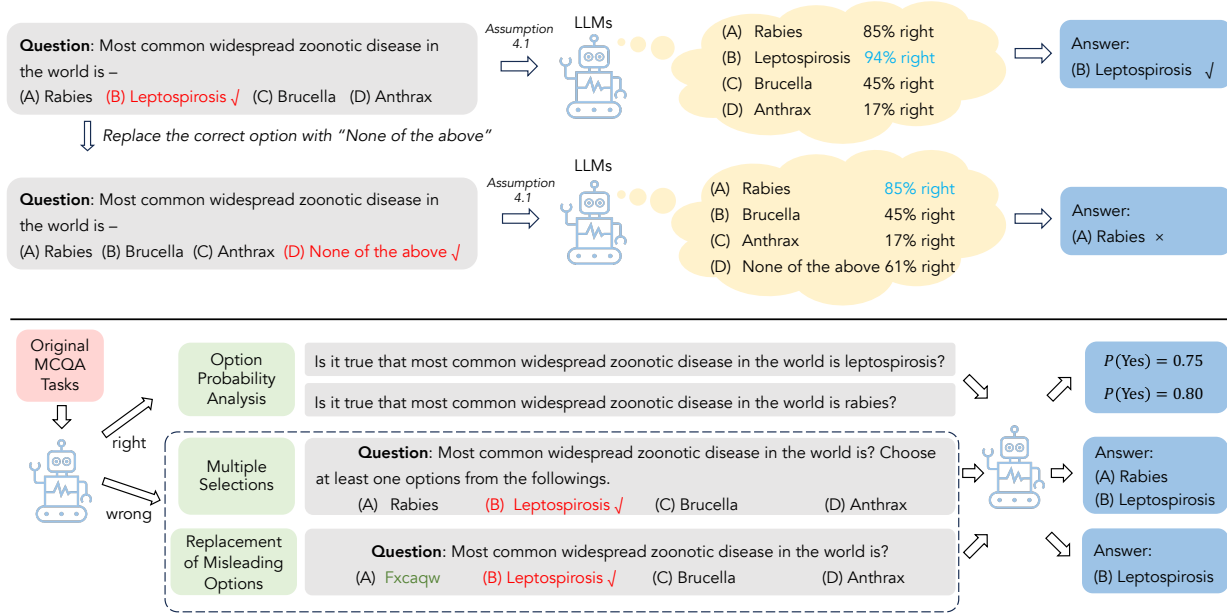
**Question**: Most common widespread zoonotic disease in the world is –
(A) Rabies (B) Leptospirosis √ (C) Brucella (D) Anthrax

Assumption 4.1

LLMs

(A) Rabies 85% right
(B) Leptospirosis 94% right
(C) Brucella 45% right
(D) Anthrax 17% right

Answer:
(B) Leptospirosis √

Replace the correct option with "None of the above"

**Question**: Most common widespread zoonotic disease in the world is –
(A) Rabies (B) Brucella (C) Anthrax (D) None of the above √

Assumption 4.1

LLMs

(A) Rabies 85% right
(B) Brucella 45% right
(C) Anthrax 17% right
(D) None of the above 61% right

Answer:
(A) Rabies ×

Original MCQA Tasks

right

wrong

Option Probability Analysis

Is it true that most common widespread zoonotic disease in the world is leptospirosis?

Is it true that most common widespread zoonotic disease in the world is rabies?

$P(\text{Yes}) = 0.75$

$P(\text{Yes}) = 0.80$

Multiple Selections

**Question**: Most common widespread zoonotic disease in the world is? Choose at least one options from the followings.
(A) Rabies (B) Leptospirosis √ (C) Brucella (D) Anthrax

Answer:
(A) Rabies
(B) Leptospirosis

Replacement of Misleading Options

**Question**: Most common widespread zoonotic disease in the world is?
(A) Fxcaqw (B) Leptospirosis √ (C) Brucella (D) Anthrax

Answer:
(B) Leptospirosis